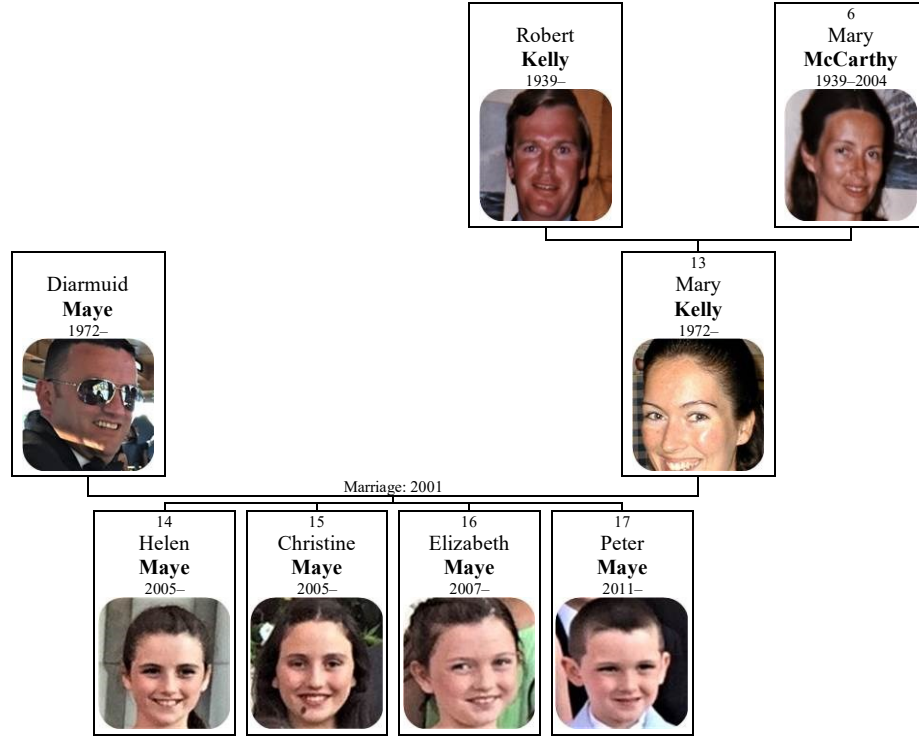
Robert
**Kelly**
1939–

6
Mary
**McCarthy**
1939–2004

Diarmuid
**Maye**
1972–

13
Mary
**Kelly**
1972–

Marriage: 2001

14
Helen
**Maye**
2005–

15
Christine
**Maye**
2005–

16
Elizabeth
**Maye**
2007–

17
Peter
**Maye**
2011–